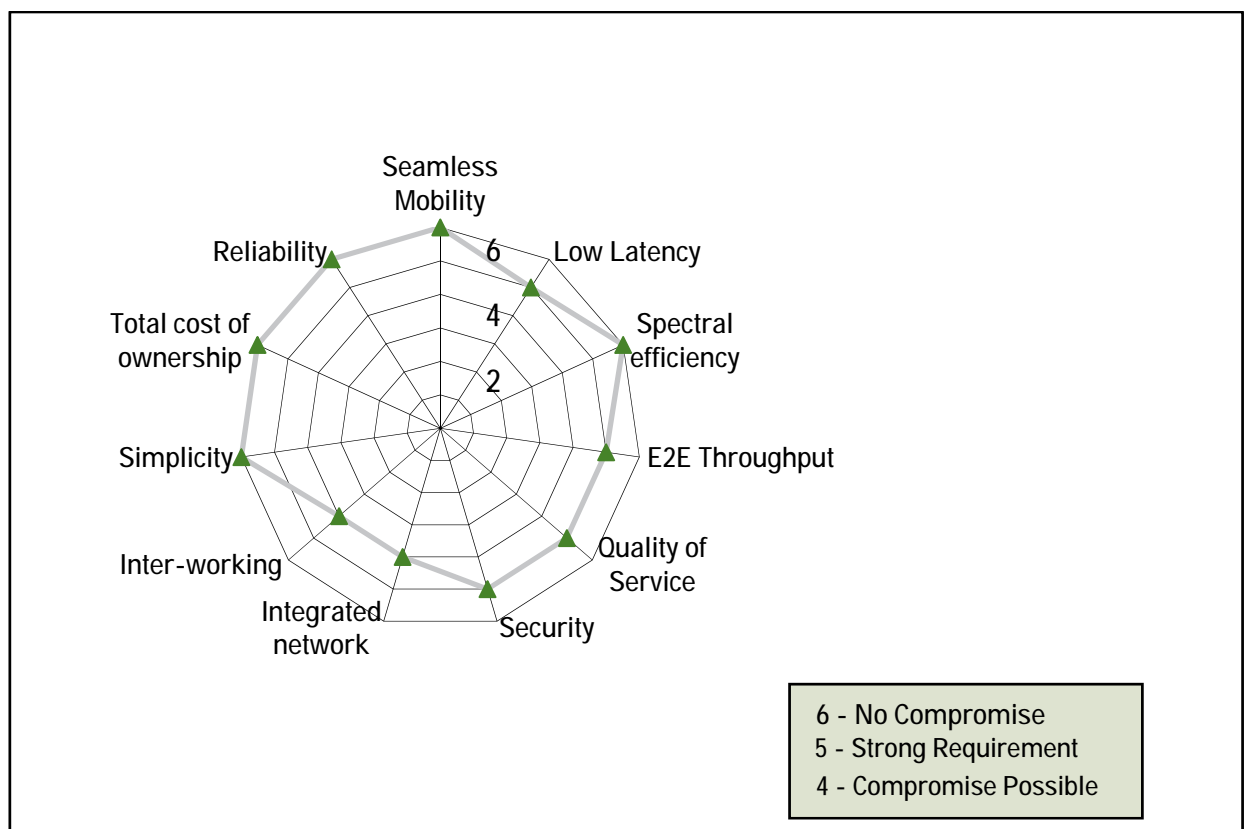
Seamless Mobility

6

4

2

Low Latency

Spectral efficiency

E2E Throughput

Quality of Service

Security

Integrated network

Inter-working

Simplicity

Total cost of ownership

Reliability

6 - No Compromise
5 - Strong Requirement
4 - Compromise Possible